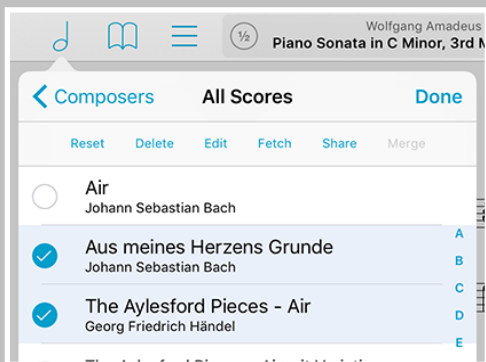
½

Wolfgang Amadeus
Piano Sonata in C Minor, 3rd M

Composers All Scores Done

Reset Delete Edit Fetch Share Merge

Air
Johann Sebastian Bach

Aus meines Herzens Grunde
Johann Sebastian Bach

The Aylesford Pieces - Air
Georg Friedrich Händel

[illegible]

A
B
C
D
E